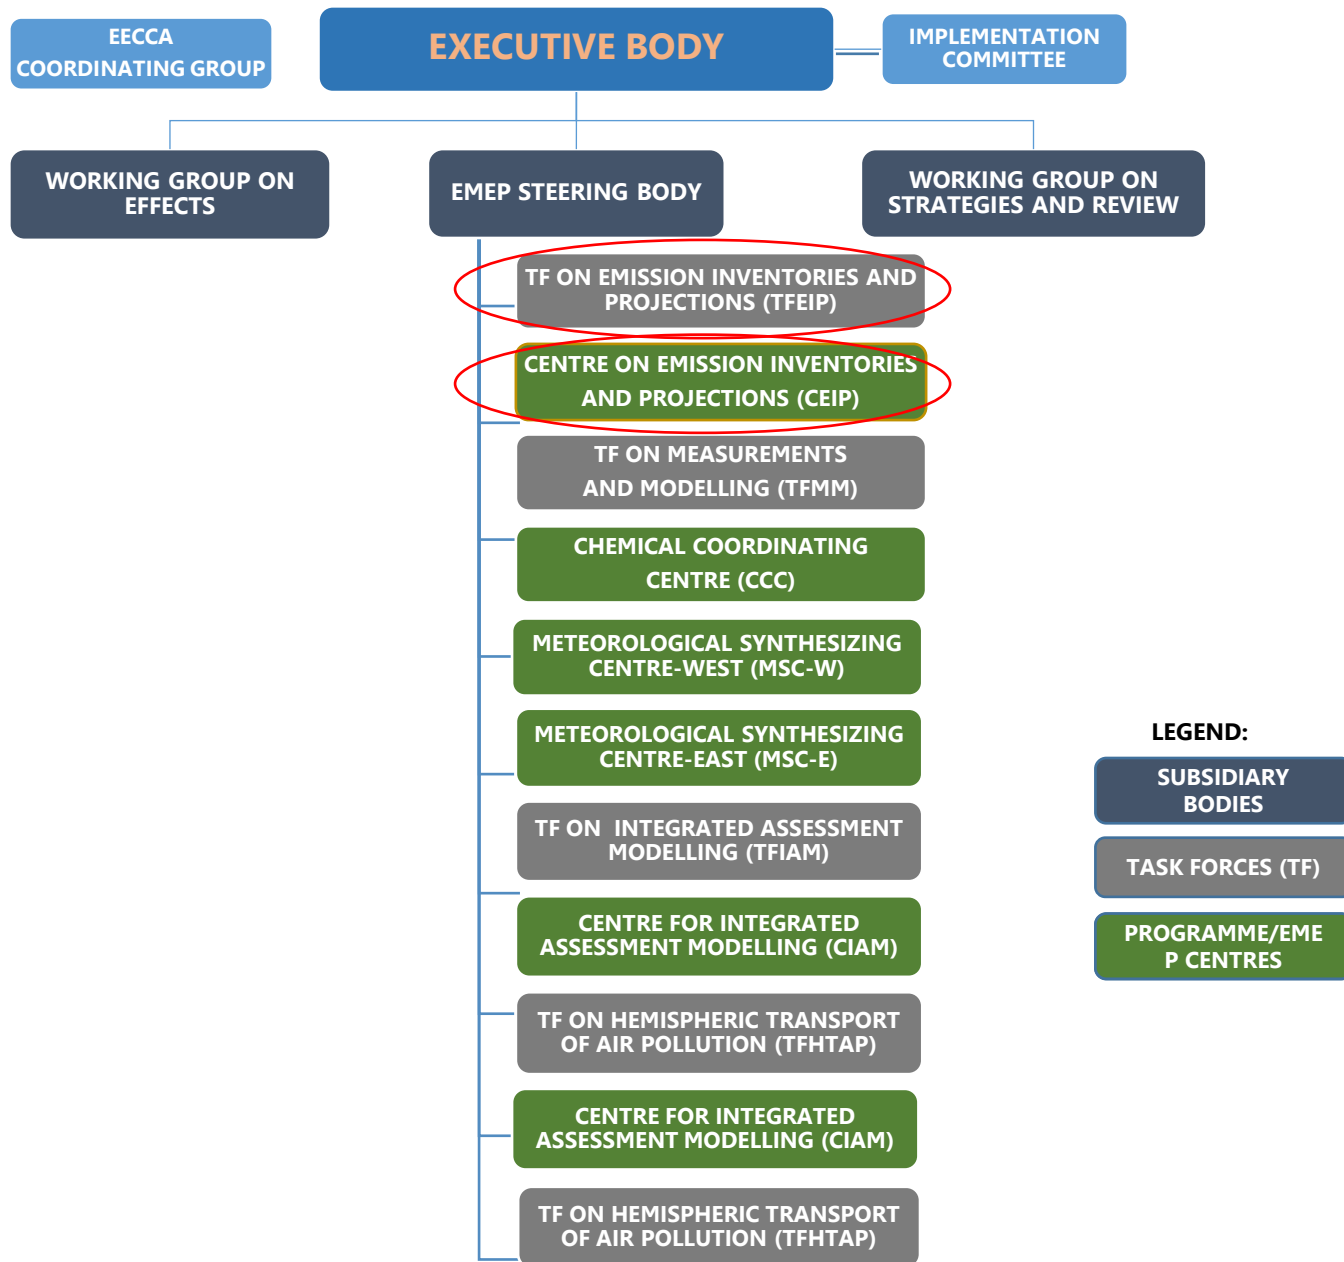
EECCA COORDINATING GROUP

EXECUTIVE BODY

IMPLEMENTATION COMMITTEE

WORKING GROUP ON EFFECTS

EMEP STEERING BODY

WORKING GROUP ON STRATEGIES AND REVIEW

TF ON EMISSION INVENTORIES AND PROJECTIONS (TFEIP)

CENTRE ON EMISSION INVENTORIES AND PROJECTIONS (CEIP)

TF ON MEASUREMENTS AND MODELLING (TFMM)

CHEMICAL COORDINATING CENTRE (CCC)

METEOROLOGICAL SYNTHESIZING CENTRE-WEST (MSC-W)

METEOROLOGICAL SYNTHESIZING CENTRE-EAST (MSC-E)

TF ON INTEGRATED ASSESSMENT MODELLING (TFIAM)

CENTRE FOR INTEGRATED ASSESSMENT MODELLING (CIAM)

TF ON HEMISPHERIC TRANSPORT OF AIR POLLUTION (TFHTAP)

CENTRE FOR INTEGRATED ASSESSMENT MODELLING (CIAM)

TF ON HEMISPHERIC TRANSPORT OF AIR POLLUTION (TFHTAP)

LEGEND:

SUBSIDIARY BODIES

TASK FORCES (TF)

PROGRAMME/EMEP CENTRES